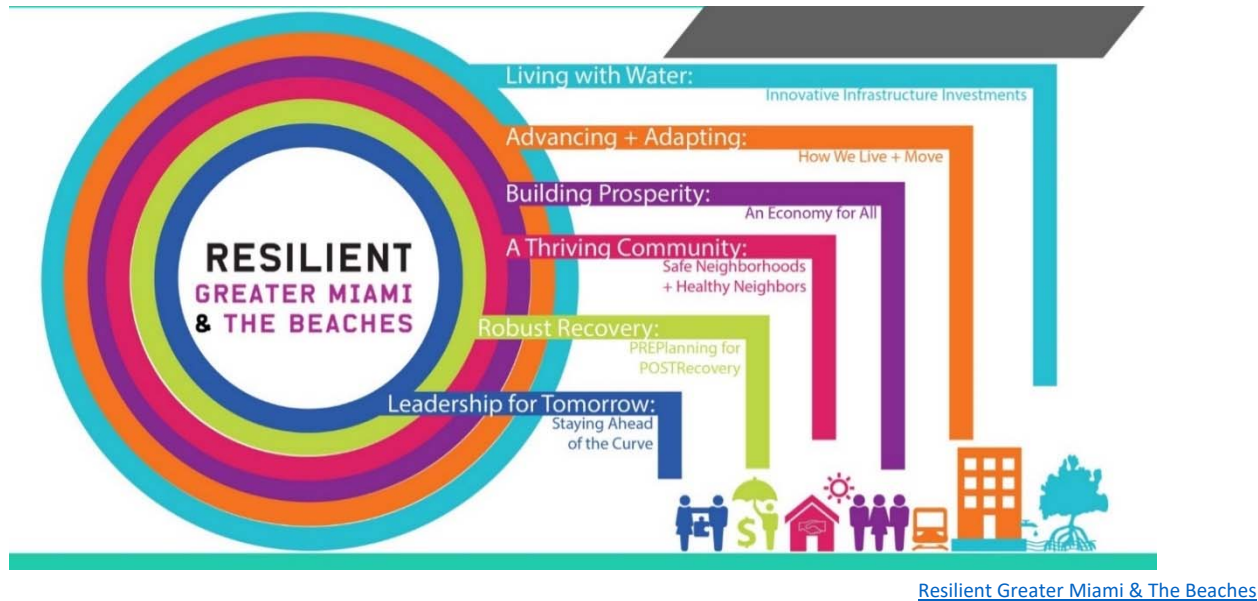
RESILIENT
GREATER MIAMI
& THE BEACHES

Living with Water:
Innovative Infrastructure Investments

Advancing + Adapting:
How We Live + Move

Building Prosperity:
An Economy for All

A Thriving Community:
Safe Neighborhoods + Healthy Neighbors

Robust Recovery:
PREPlanning for POSTRecovery

Leadership for Tomorrow:
Staying Ahead of the Curve

Resilient Greater Miami & The Beaches